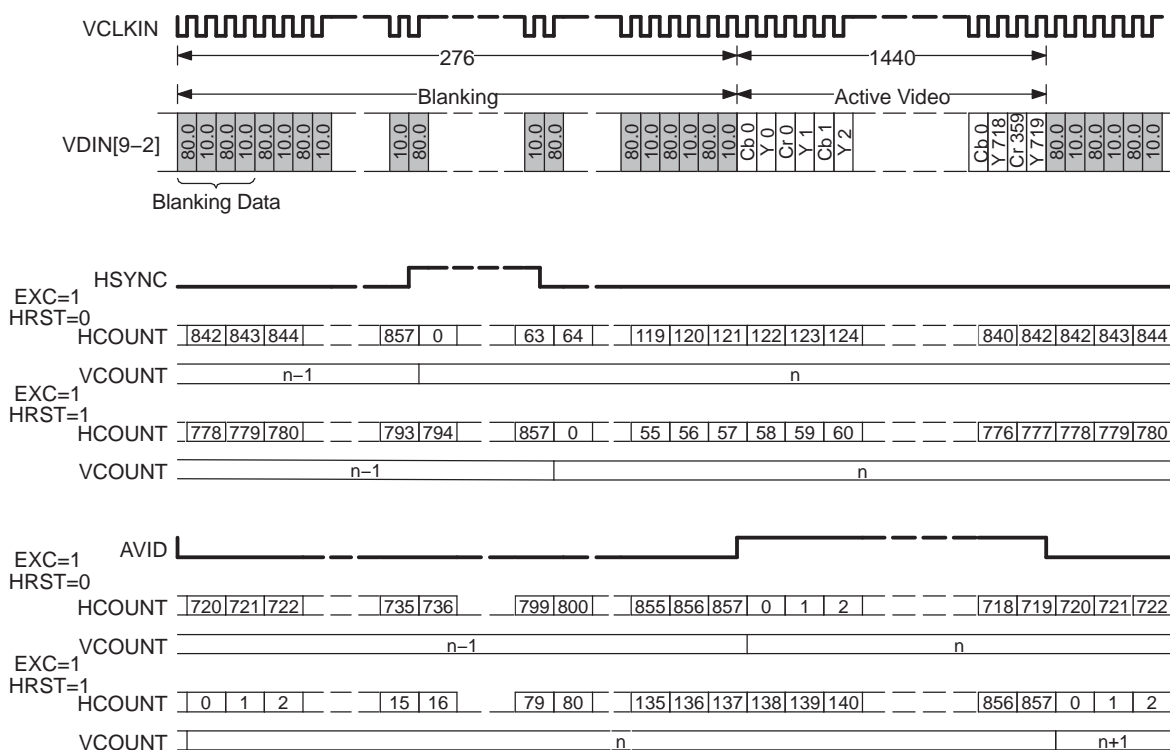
VCLKIN

276

1440

Blanking

Active Video

VDIN[9–2]

80.0 10.0 80.0 10.0 80.0 10.0 80.0 10.0

10.0 80.0

10.0 80.0

80.0 10.0 80.0 10.0 80.0 10.0 Cb 0 Y 0 Cr 0 Y 1 Cb 1 Y 2

Cb 0 Y 718 Cr 359 Y 719 80.0 10.0 80.0 10.0 80.0 10.0

Blanking Data

HSYNC

EXC=1
HRST=0

HCOUNT 842 843 844 857 0 63 64 119 120 121 122 123 124 840 842 842 843 844

VCOUNT n–1 n

EXC=1
HRST=1

HCOUNT 778 779 780 793 794 857 0 55 56 57 58 59 60 776 777 778 779 780

VCOUNT n–1 n

AVID

EXC=1
HRST=0

HCOUNT 720 721 722 735 736 799 800 855 856 857 0 1 2 718 719 720 721 722

VCOUNT n–1 n

EXC=1
HRST=1

HCOUNT 0 1 2 15 16 79 80 135 136 137 138 139 140 856 857 0 1 2

VCOUNT n n+1